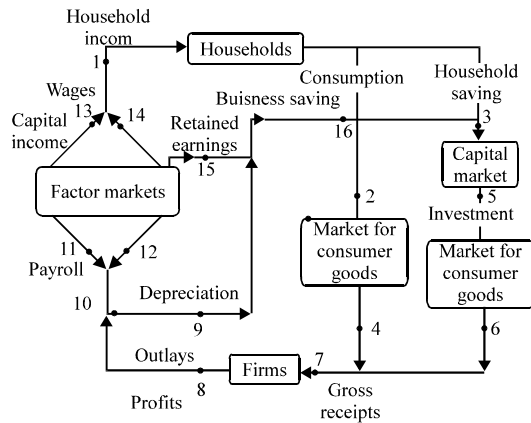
Household incom
1
Households
Consumption
Household saving
Wages
13
14
Capital income
Buisness saving
16
3
Retained earnings
15
Capital market
Factor markets
5
2
Investment
11
12
Payroll
Market for consumer goods
Market for consumer goods
10
Depreciation
9
4
6
Outlays
7
Firms
Profits
8
Gross receipts